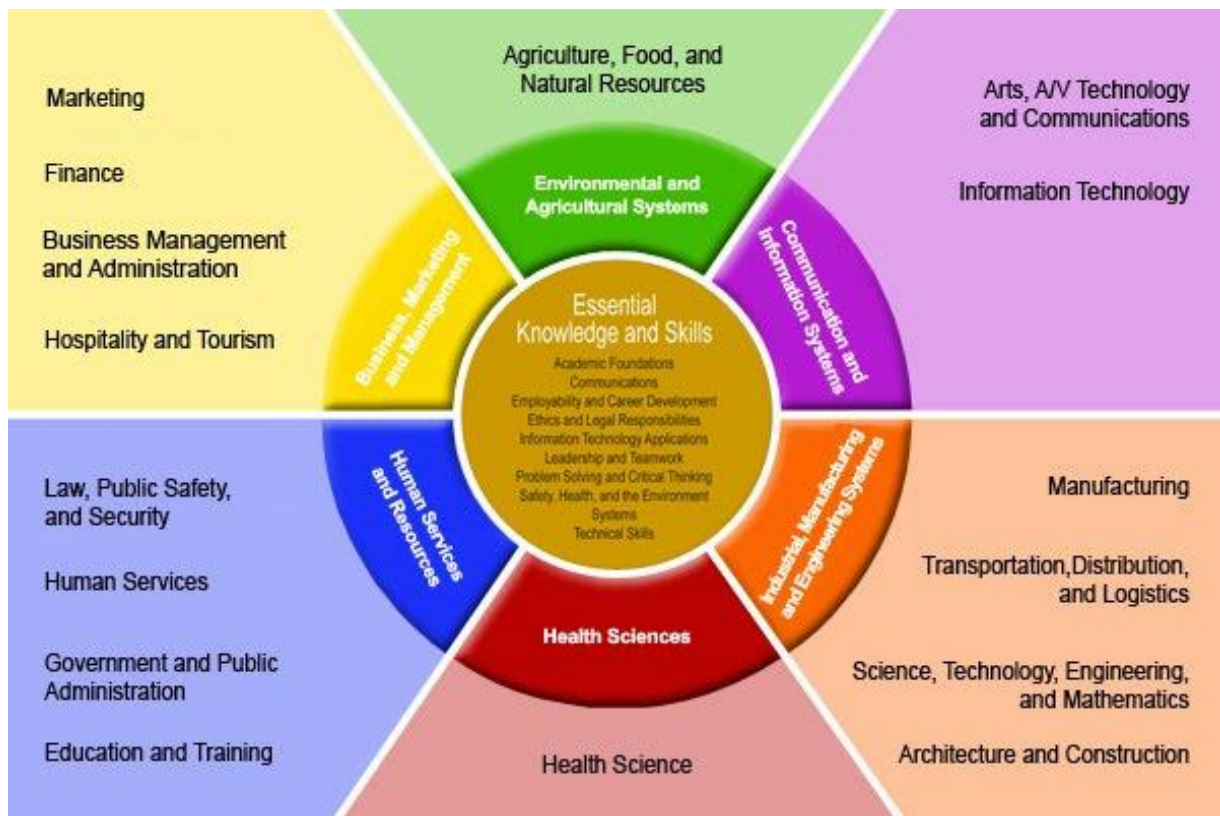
Marketing

Finance

Business Management and Administration

Hospitality and Tourism

Agriculture, Food, and Natural Resources

Arts, A/V Technology and Communications

Information Technology

Environmental and Agricultural Systems

Business, Marketing and Management

Communication and Information Systems

Essential Knowledge and Skills

Academic Foundations
Communications
Employability and Career Development
Ethics and Legal Responsibilities
Information Technology Applications
Leadership and Teamwork
Problem Solving and Critical Thinking
Safety, Health, and the Environment Systems
Technical Skills

Human Services and Resources

Industrial, Manufacturing and Engineering Systems

Health Sciences

Law, Public Safety, and Security

Human Services

Government and Public Administration

Education and Training

Manufacturing

Transportation,Distribution, and Logistics

Science, Technology, Engineering, and Mathematics

Architecture and Construction

Health Science